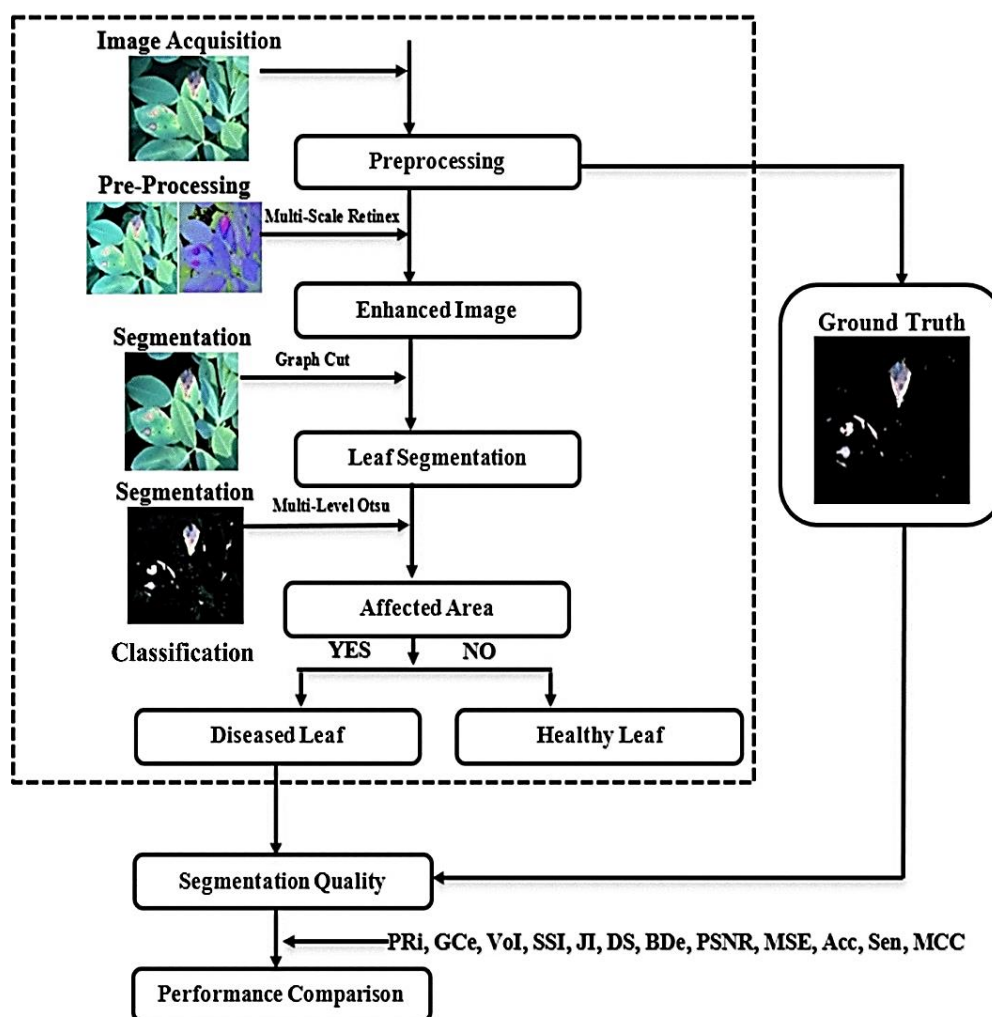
Image Acquisition

Preprocessing

Pre-Processing

Multi-Scale Retinex

Enhanced Image

Ground Truth

Segmentation

Graph Cut

Leaf Segmentation

Segmentation

Multi-Level Otsu

Affected Area

Classification

YES

NO

Diseased Leaf

Healthy Leaf

Segmentation Quality

PRi, GCe, VoI, SSI, JI, DS, BDe, PSNR, MSE, Acc, Sen, MCC

Performance Comparison